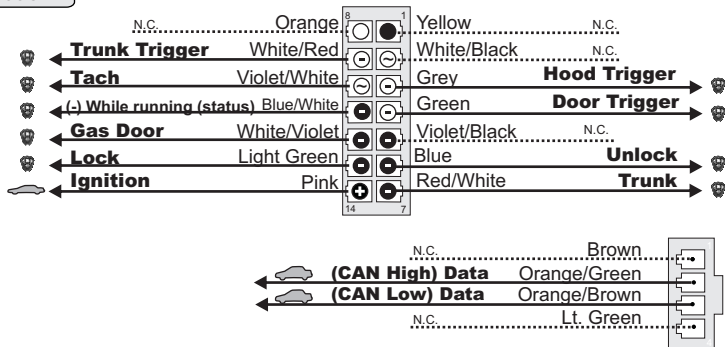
N.C. Orange 8 1 Yellow N.C.
Trunk Trigger White/Red White/Black N.C.
Tach Violet/White Grey Hood Trigger
(-) While running (status) Blue/White Green Door Trigger
Gas Door White/Violet Violet/Black N.C.
Lock Light Green Blue Unlock
Ignition Pink 14 7 Red/White Trunk

N.C. Brown
(CAN High) Data Orange/Green
(CAN Low) Data Orange/Brown
N.C. Lt. Green